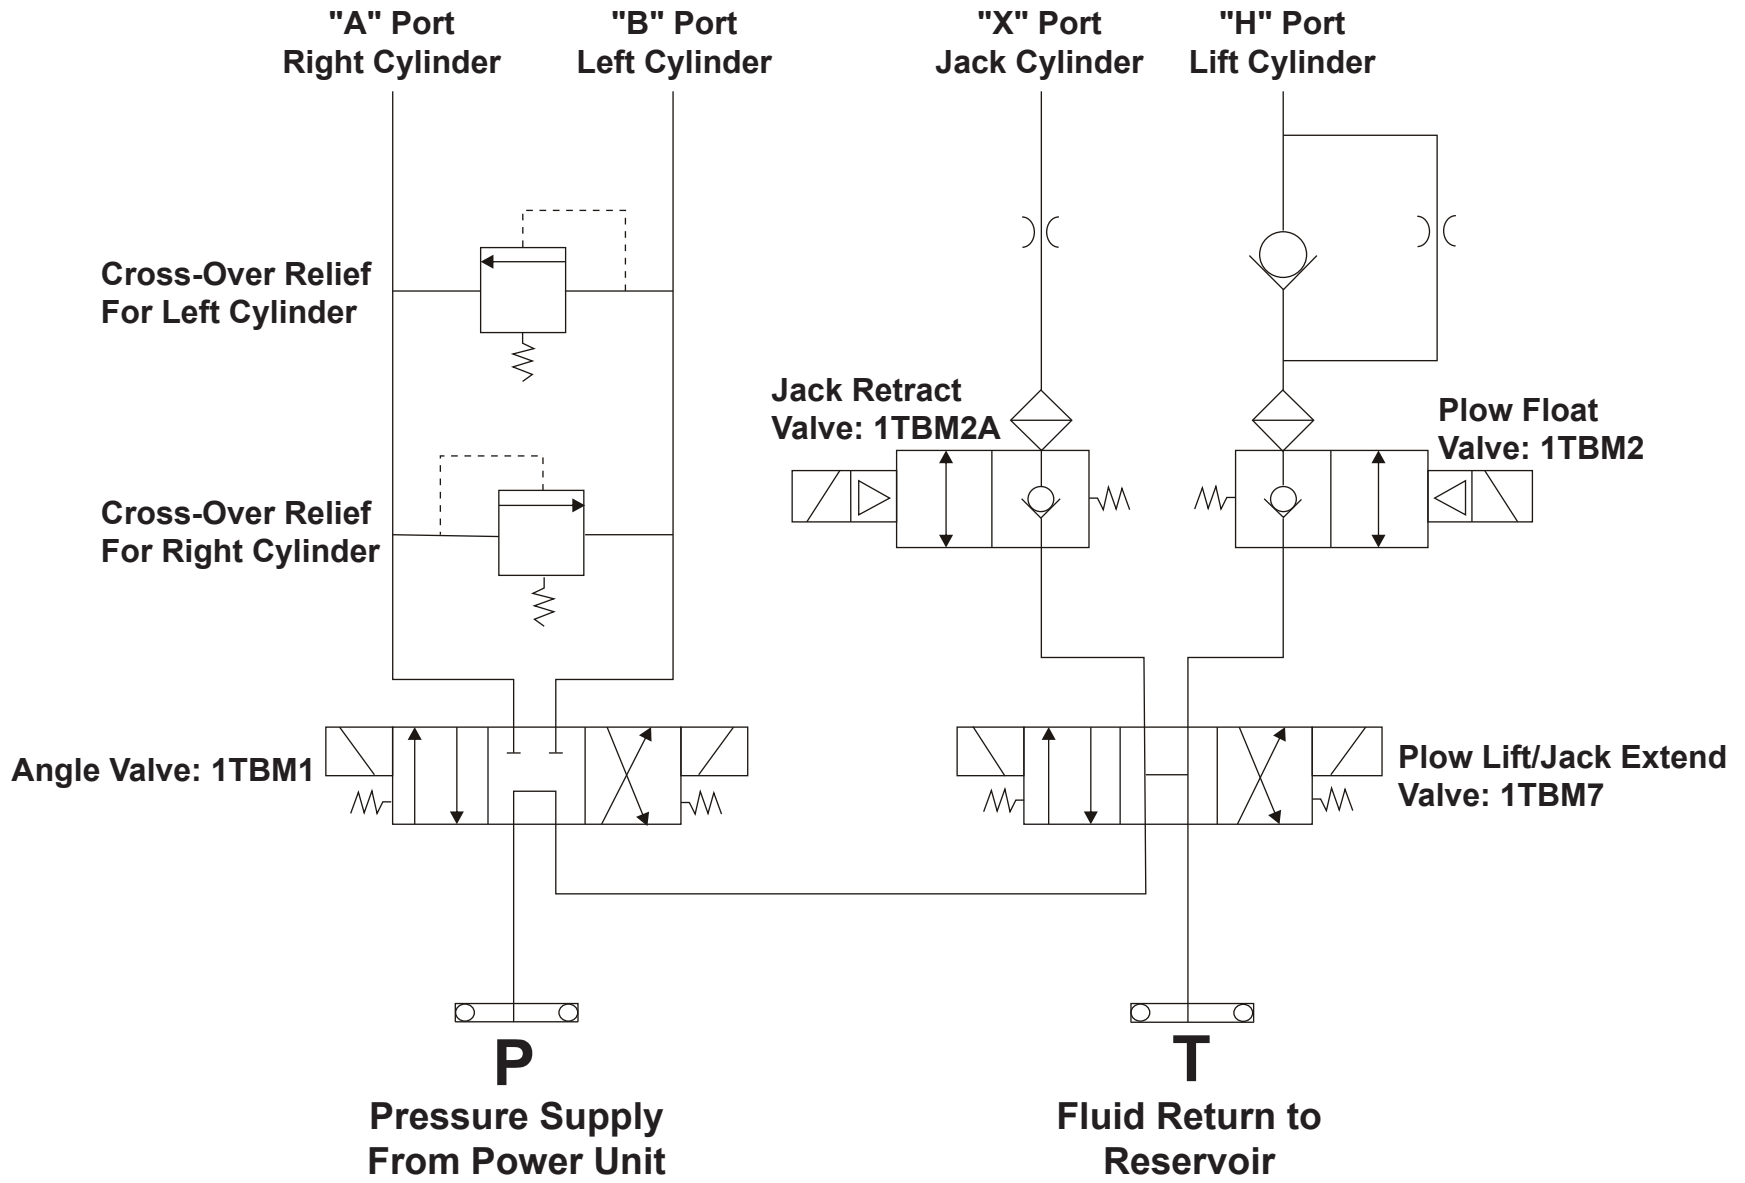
"A" Port
Right Cylinder

"B" Port
Left Cylinder

"X" Port
Jack Cylinder

"H" Port
Lift Cylinder

Cross-Over Relief
For Left Cylinder

Jack Retract
Valve: 1TBM2A

Plow Float
Valve: 1TBM2

Cross-Over Relief
For Right Cylinder

Angle Valve: 1TBM1

Plow Lift/Jack Extend
Valve: 1TBM7

P
Pressure Supply
From Power Unit

T
Fluid Return to
Reservoir